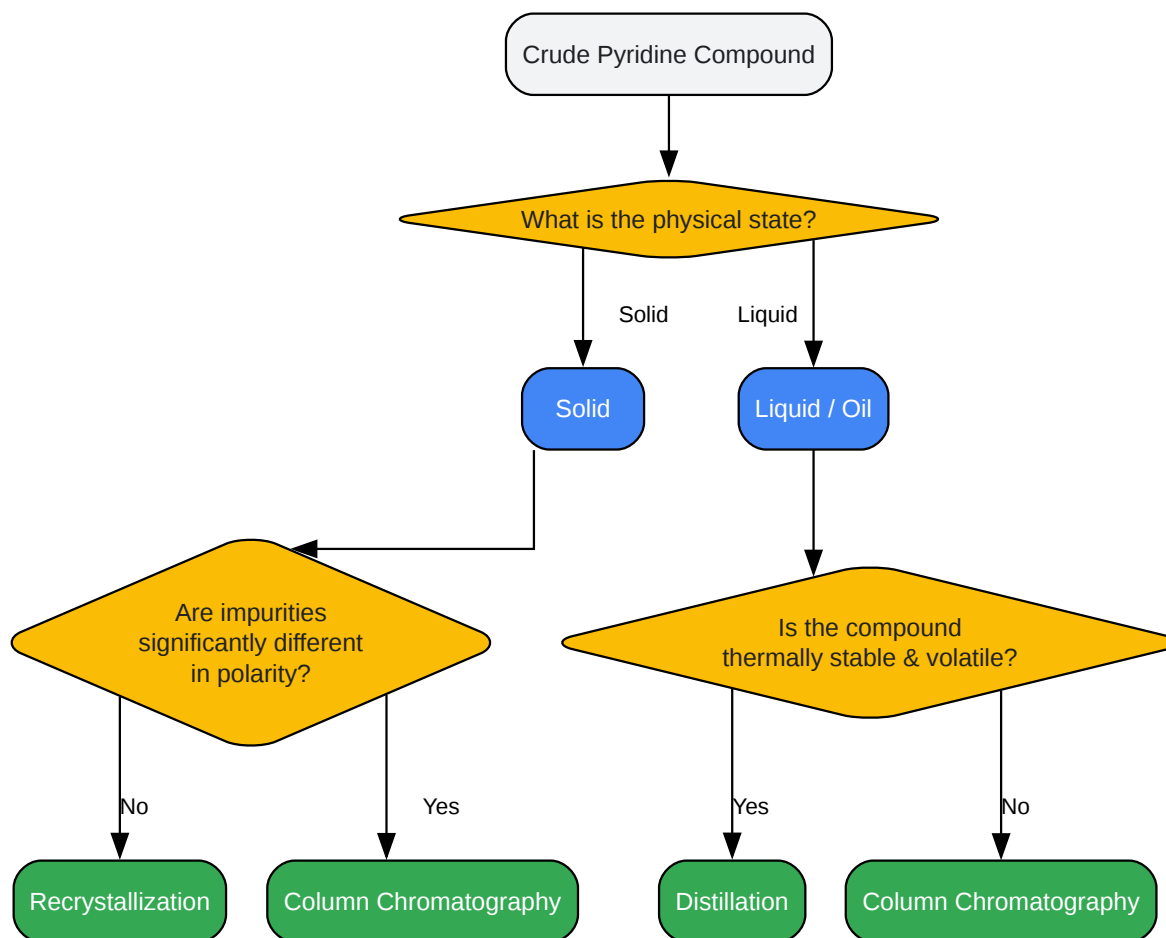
Crude Pyridine Compound

What is the physical state?

Solid

Liquid

Solid

Liquid / Oil

Are impurities significantly different in polarity?

Is the compound thermally stable & volatile?

No

Yes

Yes

No

Recrystallization

Column Chromatography

Distillation

Column Chromatography